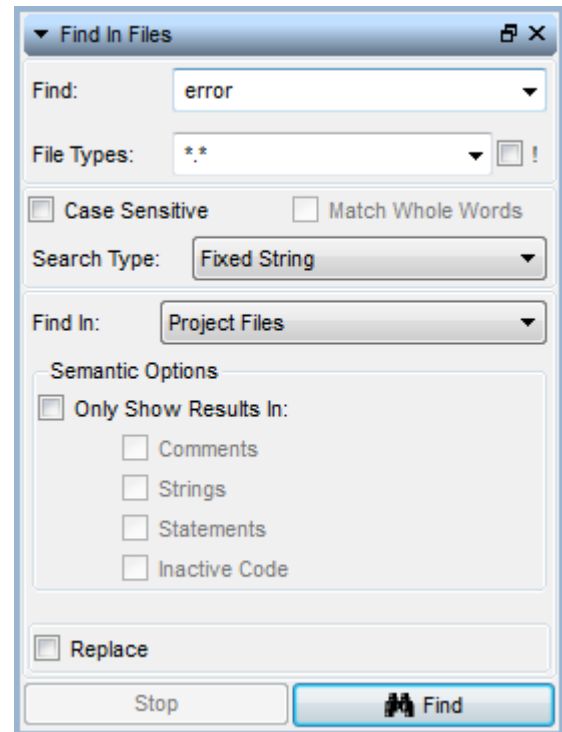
Find In Files

Find: error

File Types: *.* !

Case Sensitive Match Whole Words

Search Type: Fixed String

Find In: Project Files

Semantic Options

Only Show Results In:

Comments

Strings

Statements

Inactive Code

Replace

Stop Find